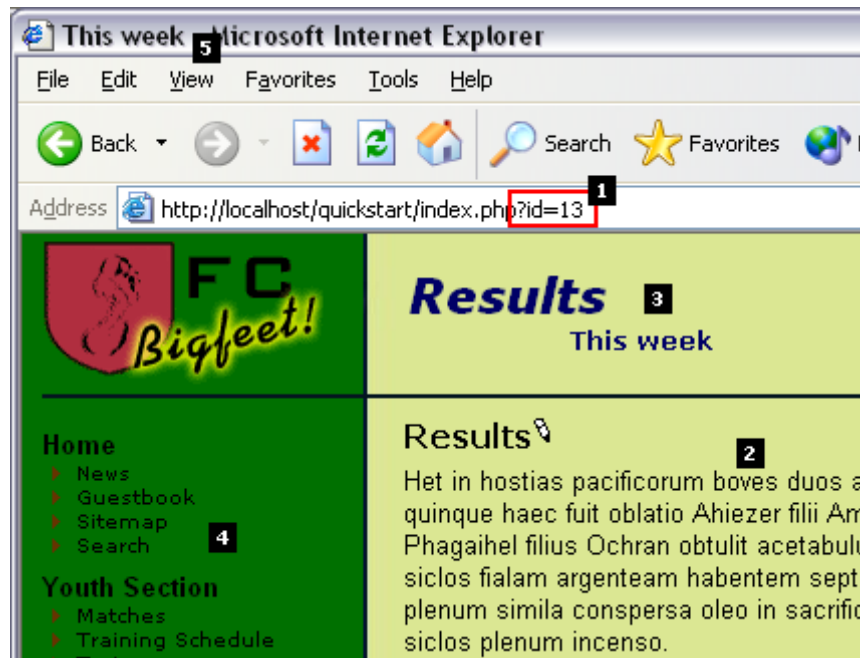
This week 5 Microsoft Internet Explorer

File Edit View Favorites Tools Help

Back Search Favorites

Address http://localhost/quickstart/index.php?id=13 1

FC Bigfeet!

Results 3

This week

Results 2

Het in hostias pacificorum boves duos a quinque haec fuit oblatio Ahiezer filii Am Phagaihel filius Ochran obtulit acetabulu siclos fialam argenteam habentem sept plenum simila conspersa oleo in sacrifi siclos plenum incenso.

Home
News
Guestbook
Sitemap
Search 4

Youth Section
Matches
Training Schedule